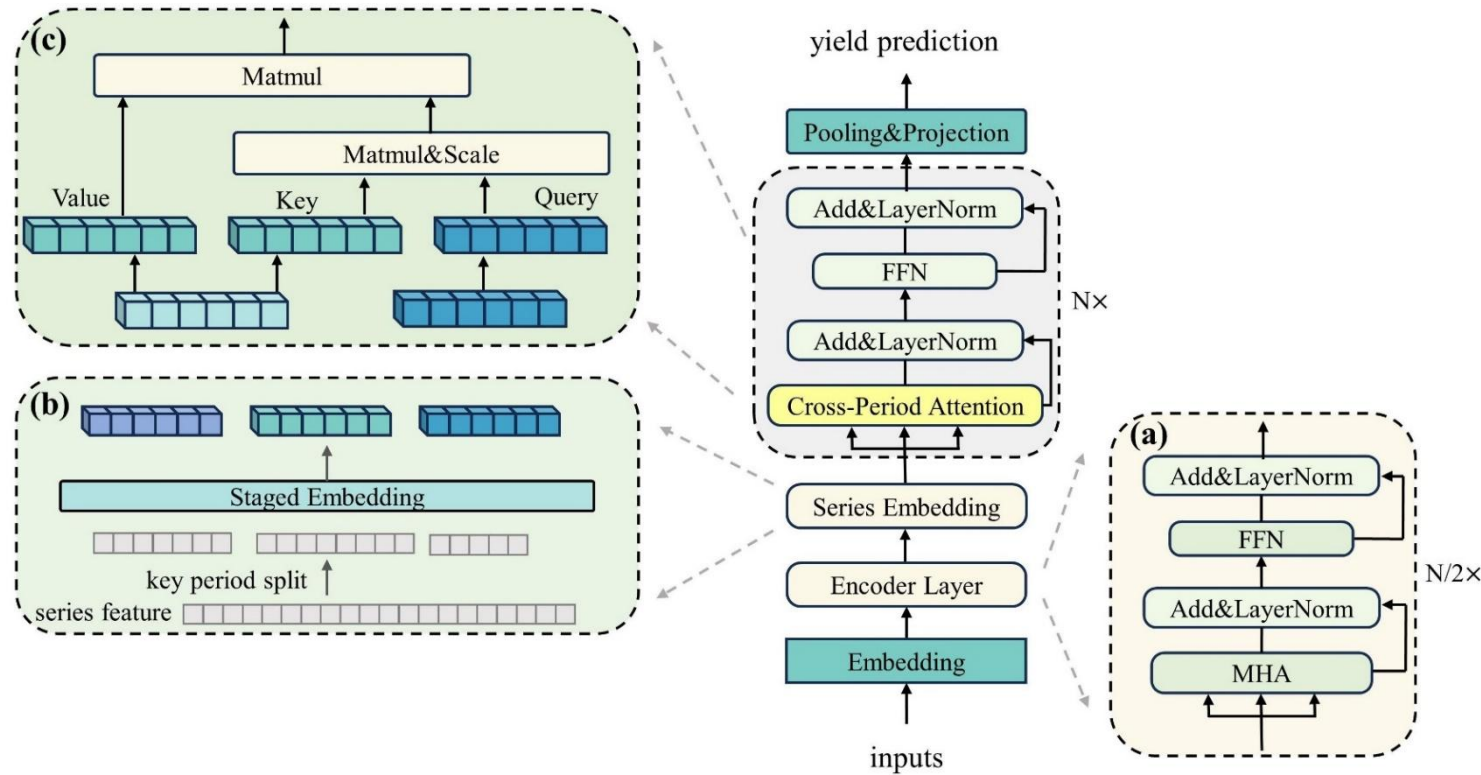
(c)
Matmul
Matmul&Scale
Value
Key
Query

(b)
Staged Embedding
key period split
series feature

yield prediction
Pooling&Projection
Add&LayerNorm
FFN
Add&LayerNorm
Cross-Period Attention
N×
Series Embedding
Encoder Layer
Embedding
inputs

(a)
Add&LayerNorm
FFN
Add&LayerNorm
MHA
N/2×